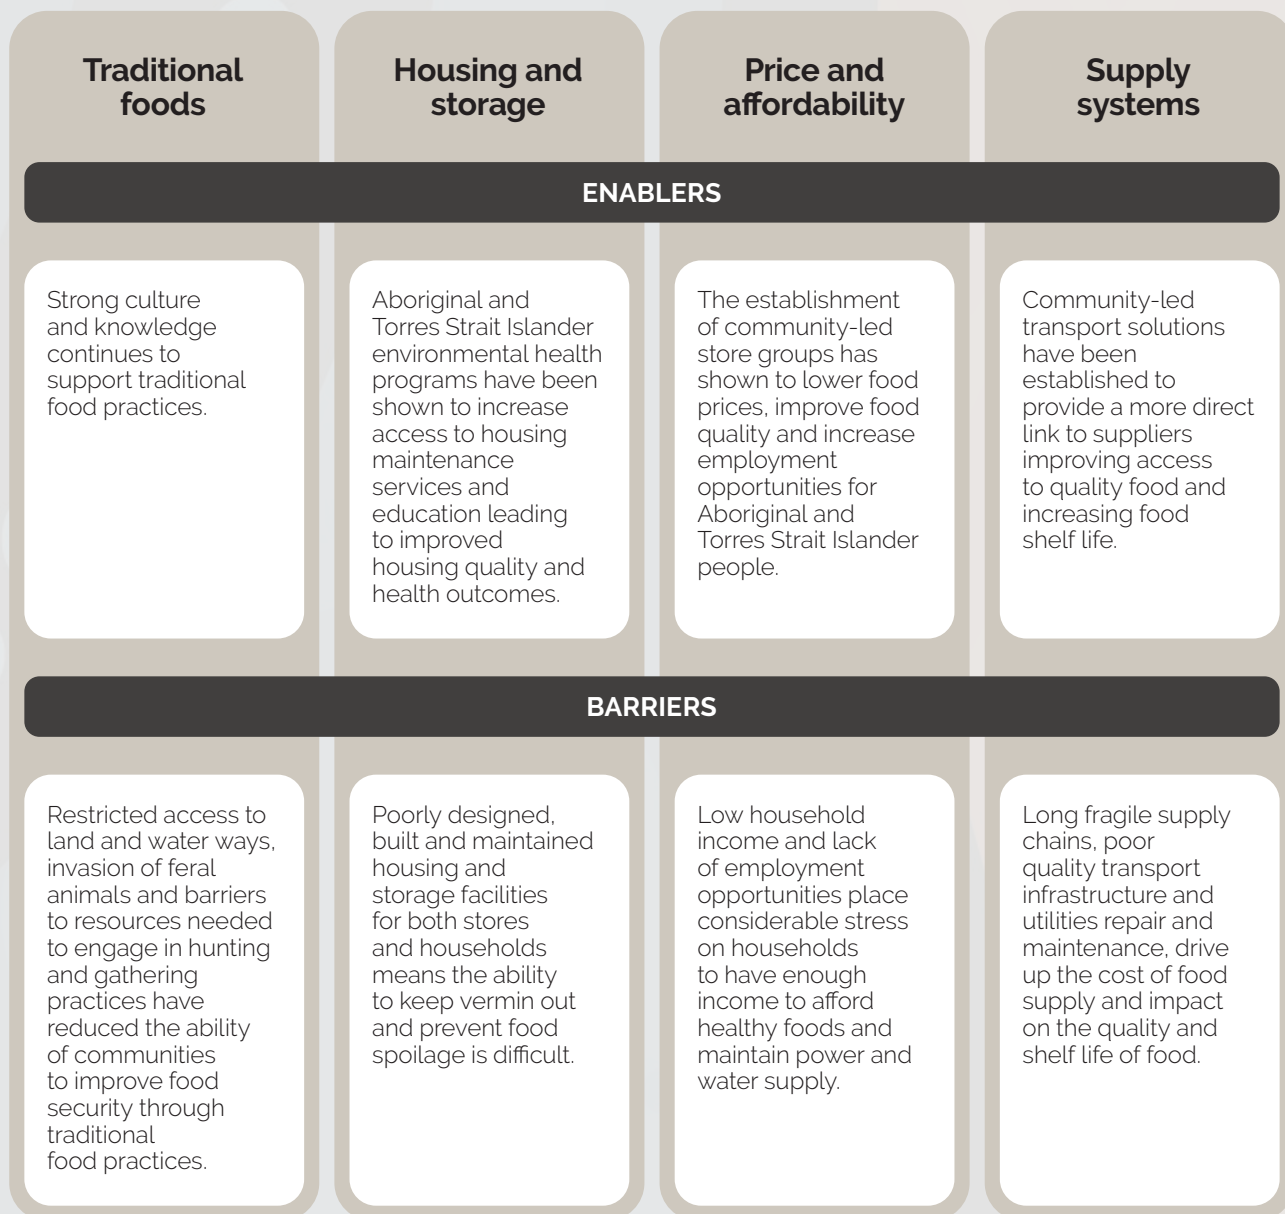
| Traditional foods | Housing and storage | Price and affordability | Supply systems |
|---|---|---|---|
| **ENABLERS** | | | |
| Strong culture and knowledge continues to support traditional food practices. | Aboriginal and Torres Strait Islander environmental health programs have been shown to increase access to housing maintenance services and education leading to improved housing quality and health outcomes. | The establishment of community-led store groups has shown to lower food prices, improve food quality and increase employment opportunities for Aboriginal and Torres Strait Islander people. | Community-led transport solutions have been established to provide a more direct link to suppliers improving access to quality food and increasing food shelf life. |
| **BARRIERS** | | | |
| Restricted access to land and water ways, invasion of feral animals and barriers to resources needed to engage in hunting and gathering practices have reduced the ability of communities to improve food security through traditional food practices. | Poorly designed, built and maintained housing and storage facilities for both stores and households means the ability to keep vermin out and prevent food spoilage is difficult. | Low household income and lack of employment opportunities place considerable stress on households to have enough income to afford healthy foods and maintain power and water supply. | Long fragile supply chains, poor quality transport infrastructure and utilities repair and maintenance, drive up the cost of food supply and impact on the quality and shelf life of food. |